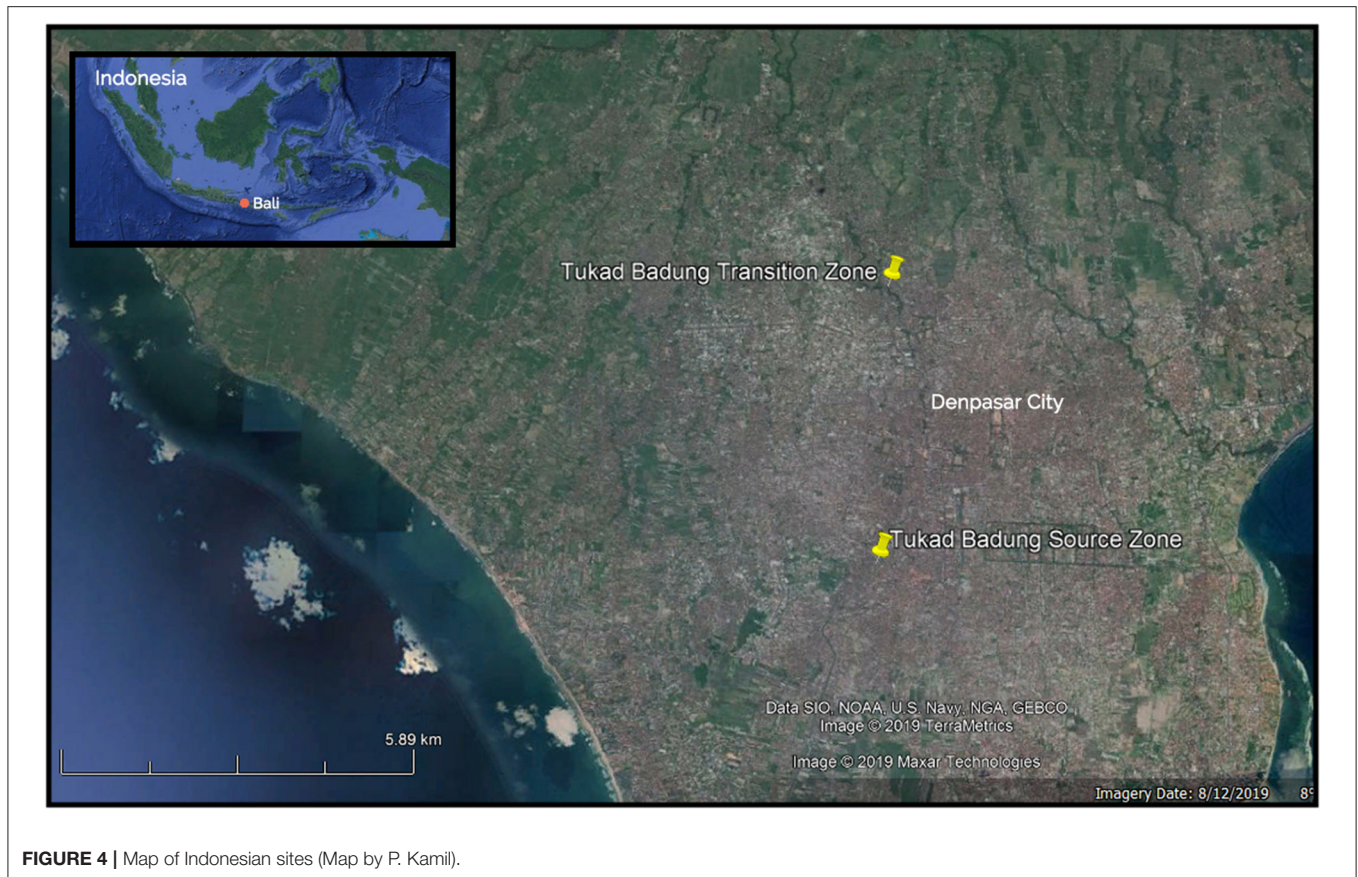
Indonesia

Bali

Tukad Badung Transition Zone

Denpasar City

Tukad Badung Source Zone

Data SIO, NOAA, U.S. Navy, NGA, GEBCO
Image © 2019 TerraMetrics

Image © 2019 Maxar Technologies

5.89 km

Imagery Date: 8/12/2019 8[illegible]

FIGURE 4 | Map of Indonesian sites (Map by P. Kamil).